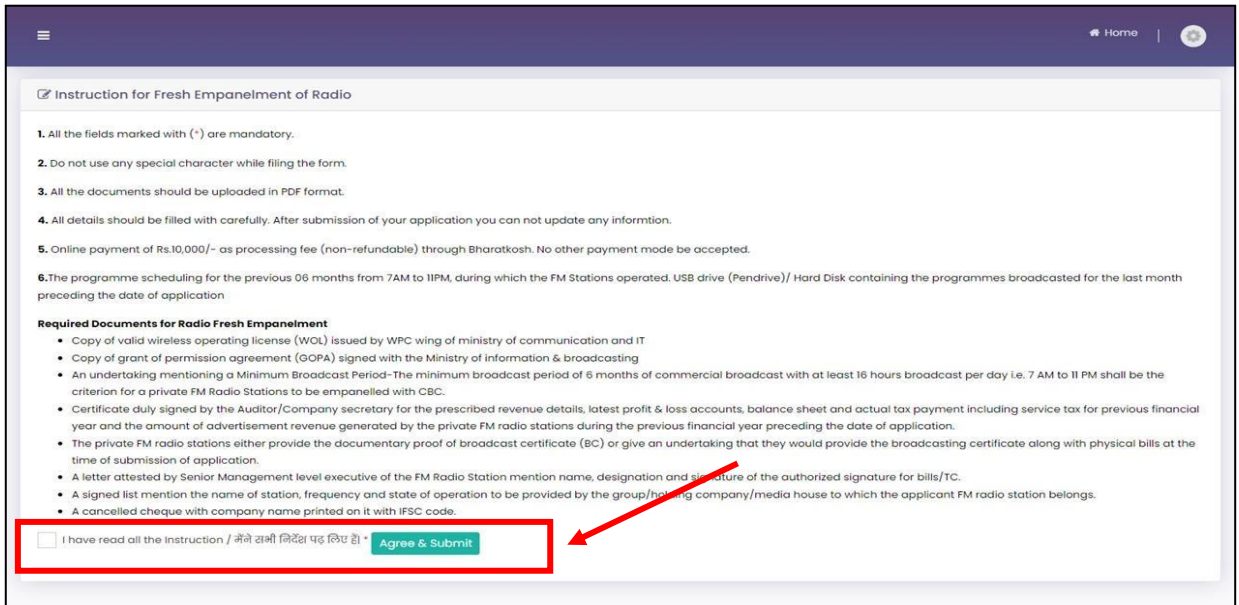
Home

Instruction for Fresh Empanelment of Radio

1. All the fields marked with (*) are mandatory.

2. Do not use any special character while filing the form.

3. All the documents should be uploaded in PDF format.

4. All details should be filled with carefully. After submission of your application you can not update any informtion.

5. Online payment of Rs.10,000/- as processing fee (non-refundable) through Bharatkosh. No other payment mode be accepted.

6.The programme scheduling for the previous 06 months from 7AM to 11PM, during which the FM Stations operated. USB drive (Pendrive)/ Hard Disk containing the programmes broadcasted for the last month preceding the date of application

Required Documents for Radio Fresh Empanelment
- Copy of valid wireless operating license (WOL) issued by WPC wing of ministry of communication and IT
- Copy of grant of permission agreement (GOPA) signed with the Ministry of information & broadcasting
- An undertaking mentioning a Minimum Broadcast Period-The minimum broadcast period of 6 months of commercial broadcast with at least 16 hours broadcast per day i.e. 7 AM to 11 PM shall be the criterion for a private FM Radio Stations to be empanelled with CBC.
- Certificate duly signed by the Auditor/Company secretary for the prescribed revenue details, latest profit & loss accounts, balance sheet and actual tax payment including service tax for previous financial year and the amount of advertisement revenue generated by the private FM radio stations during the previous financial year preceding the date of application.
- The private FM radio stations either provide the documentary proof of broadcast certificate (BC) or give an undertaking that they would provide the broadcasting certificate along with physical bills at the time of submission of application.
- A letter attested by Senior Management level executive of the FM Radio Station mention name, designation and sig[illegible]ature of the authorized signature for bills/TC.
- A signed list mention the name of station, frequency and state of operation to be provided by the group/ho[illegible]ing company/media house to which the applicant FM radio station belongs.
- A cancelled cheque with company name printed on it with IFSC code.

I have read all the Instruction / मैंने सभी निर्देश पढ़ लिए है। * Agree & Submit